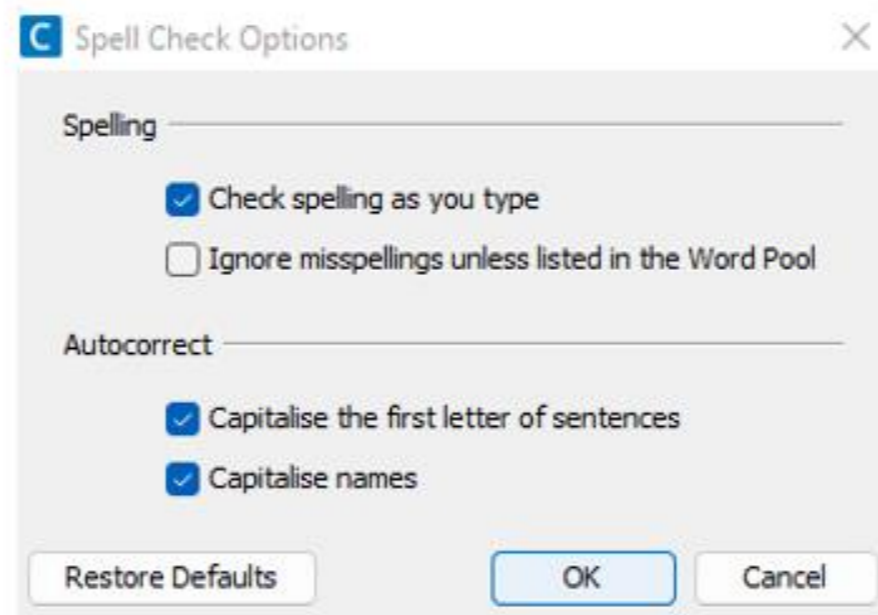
C Spell Check Options

Spelling

Check spelling as you type

Ignore misspellings unless listed in the Word Pool

Autocorrect

Capitalise the first letter of sentences

Capitalise names

Restore Defaults

OK

Cancel